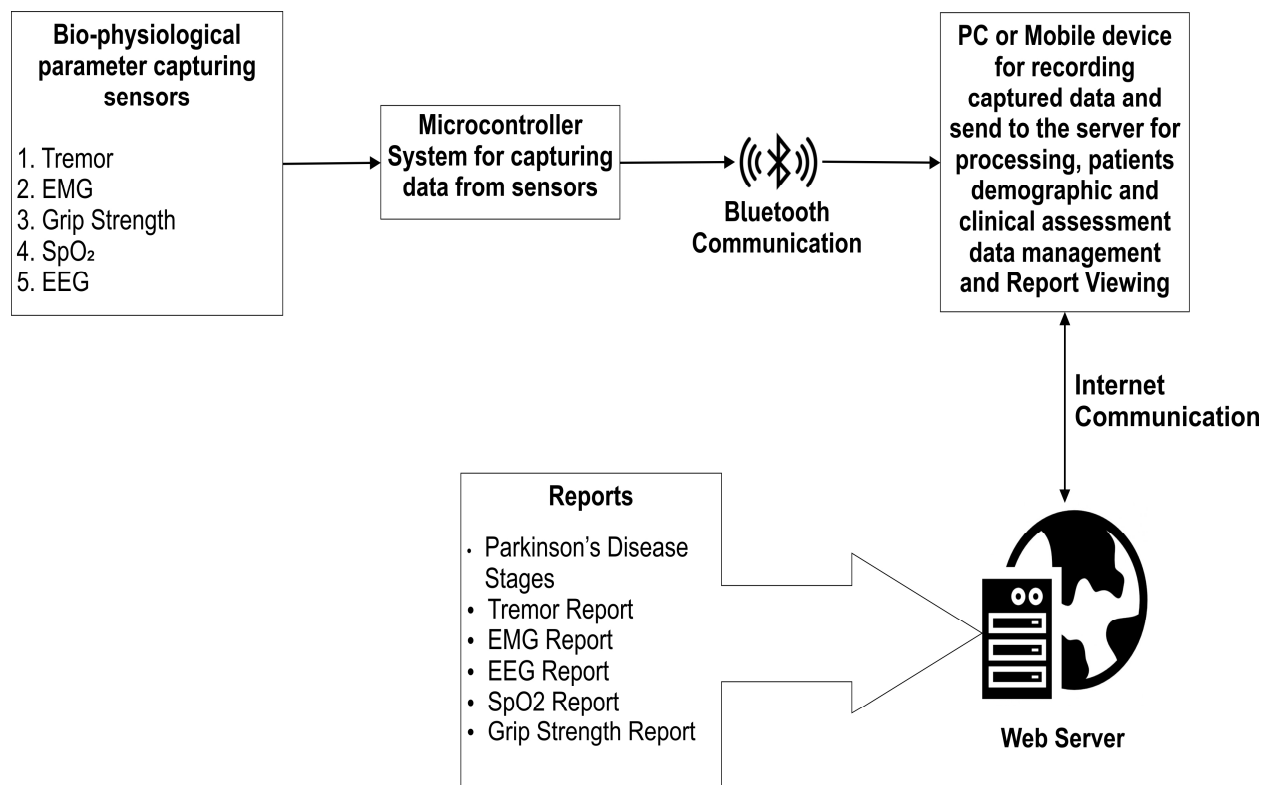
Bio-physiological parameter capturing sensors

1. Tremor
2. EMG
3. Grip Strength
4. SpO₂
5. EEG

Microcontroller System for capturing data from sensors

Bluetooth Communication

PC or Mobile device for recording captured data and send to the server for processing, patients demographic and clinical assessment data management and Report Viewing

Internet Communication

Reports

- Parkinson’s Disease Stages
- Tremor Report
- EMG Report
- EEG Report
- SpO2 Report
- Grip Strength Report

Web Server